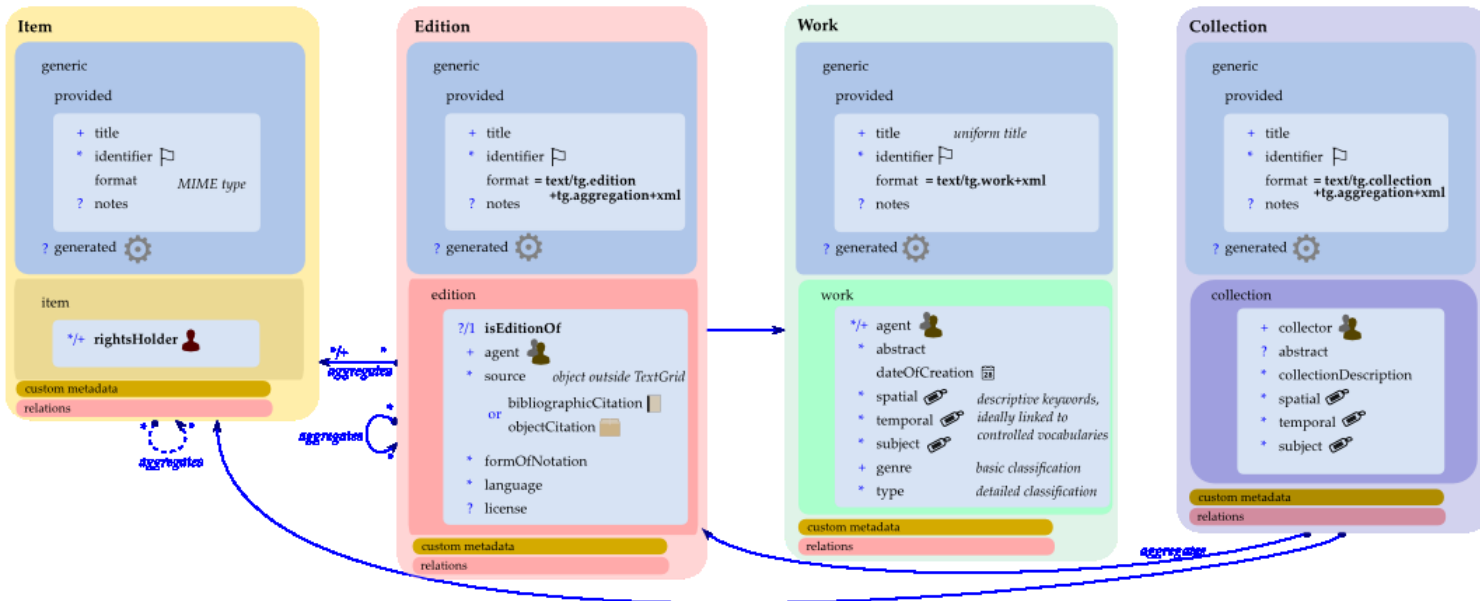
Item

generic

provided

+ title
* identifier
format MIME type
? notes

? generated

item

*/+ rightsHolder

custom metadata
relations

Edition

generic

provided

+ title
* identifier
format = text/tg.edition +tg.aggregation+xml
? notes

? generated

edition

?/1 isEditionOf
+ agent
* source object outside TextGrid
bibliographicCitation
or
objectCitation

* formOfNotation
* language
? license

custom metadata
relations

Work

generic

provided

+ title uniform title
* identifier
format = text/tg.work+xml
? notes

? generated

work

*/+ agent
* abstract
dateOfCreation
* spatial
* temporal
* subject
descriptive keywords, ideally linked to controlled vocabularies
+ genre basic classification
* type detailed classification

custom metadata
relations

Collection

generic

provided

+ title
* identifier
format = text/tg.collection +tg.aggregation+xml
? notes

? generated

collection

+ collector
? abstract
* collectionDescription
* spatial
* temporal
* subject

custom metadata
relations

*/+ *
aggregates
*
aggregates
* *
aggregates
aggregates